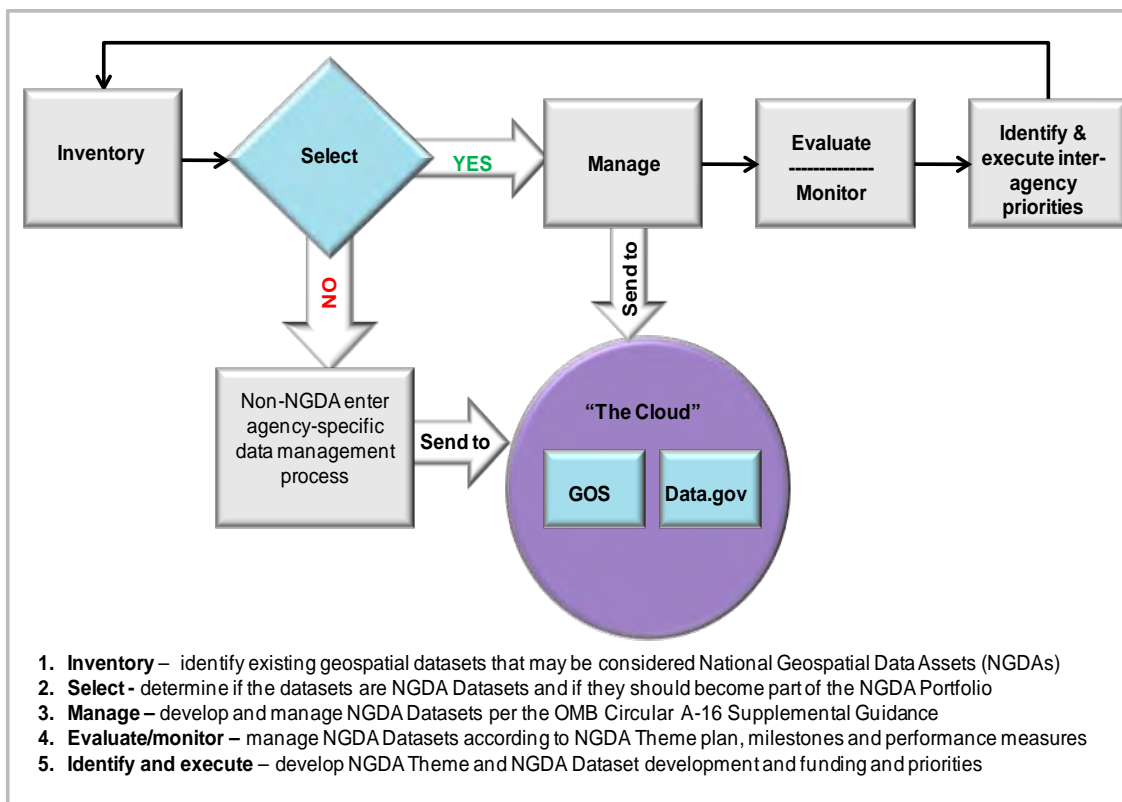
Inventory

Select

YES

Manage

Evaluate
--------------
Monitor

Identify & execute inter-agency priorities

NO

Send to

Non-NGDA enter agency-specific data management process

Send to

"The Cloud"

GOS

Data.gov

1. **Inventory** – identify existing geospatial datasets that may be considered National Geospatial Data Assets (NGDAs)
2. **Select -** determine if the datasets are NGDA Datasets and if they should become part of the NGDA Portfolio
3. **Manage –** develop and manage NGDA Datasets per the OMB Circular A-16 Supplemental Guidance
4. **Evaluate/monitor –** manage NGDA Datasets according to NGDA Theme plan, milestones and performance measures
5. **Identify and execute** – develop NGDA Theme and NGDA Dataset development and funding and priorities